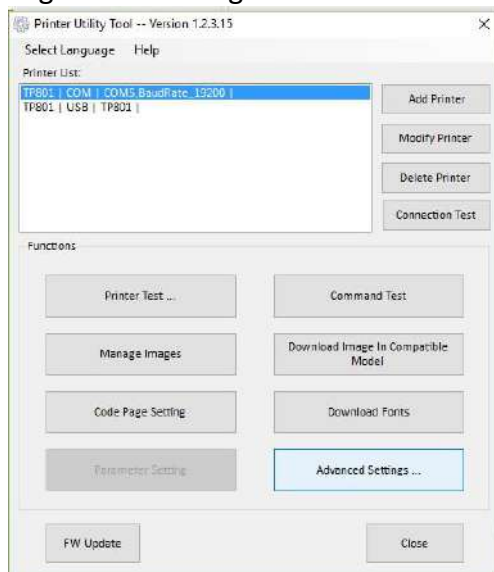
Printer Utility Tool -- Version 1.2.3.15
×
Select Language Help
Printer List:
TP801 | COM | COM5.BaudRate_19200 |
TP801 | USB | TP801 |
Add Printer
Modify Printer
Delete Printer
Connection Test
Functions
Printer Test ...
Command Test
Manage Images
Download Image In Compatible Model
Code Page Setting
Download Fonts
Parameter Setting
Advanced Settings ...
FW Update
Close